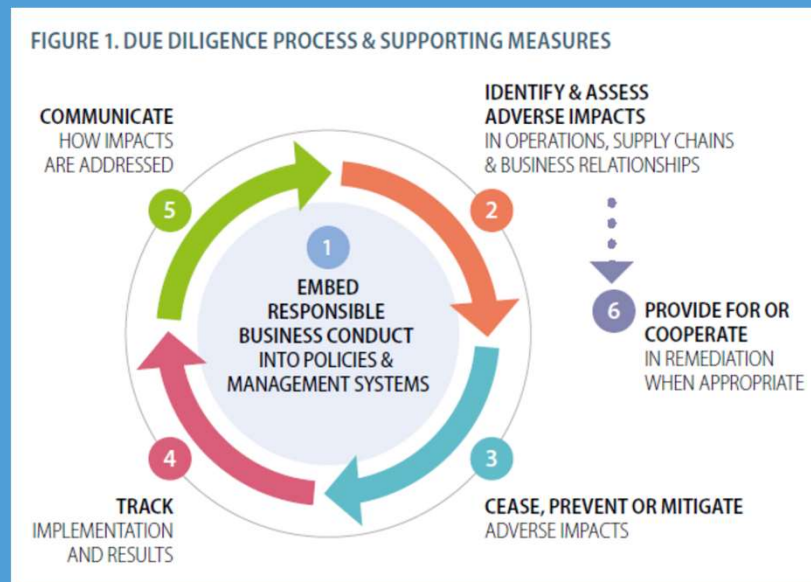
FIGURE 1. DUE DILIGENCE PROCESS & SUPPORTING MEASURES

1
EMBED RESPONSIBLE BUSINESS CONDUCT INTO POLICIES & MANAGEMENT SYSTEMS

2
IDENTIFY & ASSESS ADVERSE IMPACTS
IN OPERATIONS, SUPPLY CHAINS & BUSINESS RELATIONSHIPS

3
CEASE, PREVENT OR MITIGATE
ADVERSE IMPACTS

4
TRACK
IMPLEMENTATION AND RESULTS

5
COMMUNICATE
HOW IMPACTS ARE ADDRESSED

6
PROVIDE FOR OR COOPERATE
IN REMEDIATION WHEN APPROPRIATE